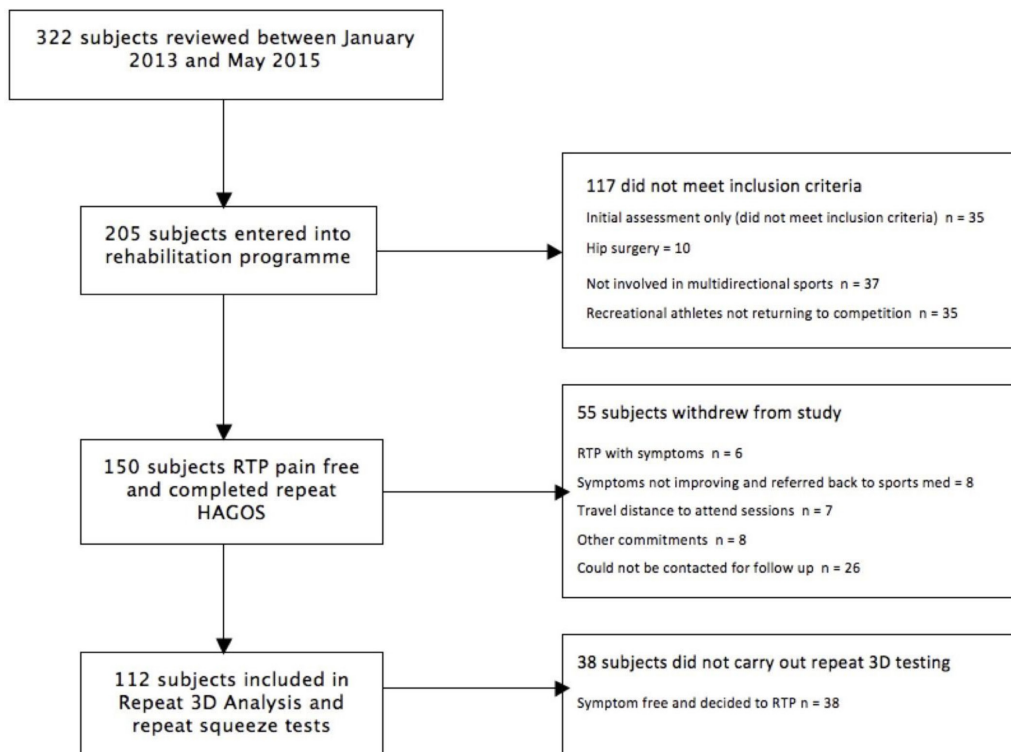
322 subjects reviewed between January 2013 and May 2015

205 subjects entered into rehabilitation programme

117 did not meet inclusion criteria

Initial assessment only (did not meet inclusion criteria) n = 35

Hip surgery = 10

Not involved in multidirectional sports n = 37

Recreational athletes not returning to competition n = 35

150 subjects RTP pain free and completed repeat HAGOS

55 subjects withdrew from study

RTP with symptoms n = 6

Symptoms not improving and referred back to sports med = 8

Travel distance to attend sessions n = 7

Other commitments n = 8

Could not be contacted for follow up n = 26

112 subjects included in Repeat 3D Analysis and repeat squeeze tests

38 subjects did not carry out repeat 3D testing

Symptom free and decided to RTP n = 38